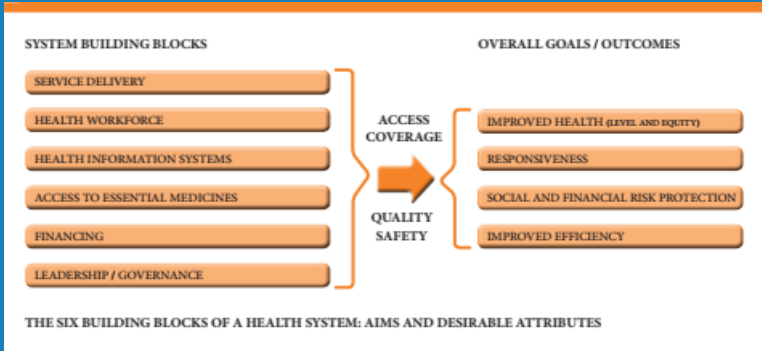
SYSTEM BUILDING BLOCKS

SERVICE DELIVERY

HEALTH WORKFORCE

HEALTH INFORMATION SYSTEMS

ACCESS TO ESSENTIAL MEDICINES

FINANCING

LEADERSHIP / GOVERNANCE

ACCESS
COVERAGE

QUALITY
SAFETY

OVERALL GOALS / OUTCOMES

IMPROVED HEALTH (LEVEL AND EQUITY)

RESPONSIVENESS

SOCIAL AND FINANCIAL RISK PROTECTION

IMPROVED EFFICIENCY

THE SIX BUILDING BLOCKS OF A HEALTH SYSTEM: AIMS AND DESIRABLE ATTRIBUTES